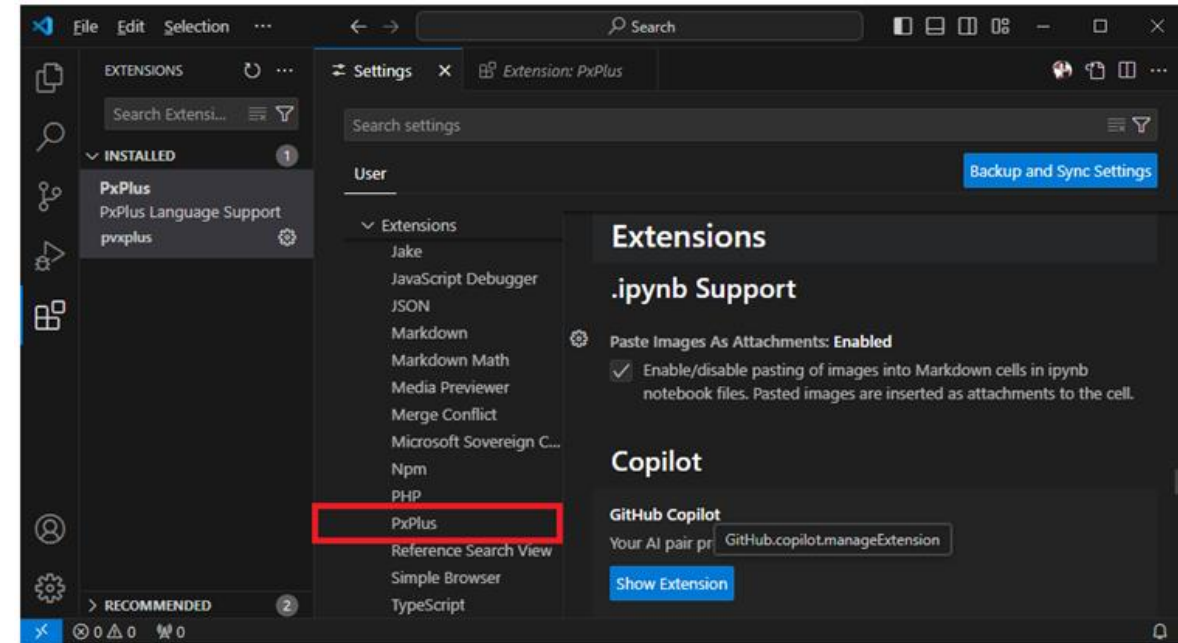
File Edit Selection ···

Search

EXTENSIONS

Search Extensi...

INSTALLED 1

PxPlus
PxPlus Language Support
pvxplus

RECOMMENDED 2

Settings × Extension: PxPlus

Search settings

User

Backup and Sync Settings

Extensions
Jake
JavaScript Debugger
JSON
Markdown
Markdown Math
Media Previewer
Merge Conflict
Microsoft Sovereign C...
Npm
PHP
PxPlus
Reference Search View
Simple Browser
TypeScript

Extensions

.ipynb Support

Paste Images As Attachments: Enabled

Enable/disable pasting of images into Markdown cells in ipynb notebook files. Pasted images are inserted as attachments to the cell.

Copilot

GitHub Copilot

Your AI pair pr GitHub.copilot.manageExtension

Show Extension

⊗0 ⚠0 0